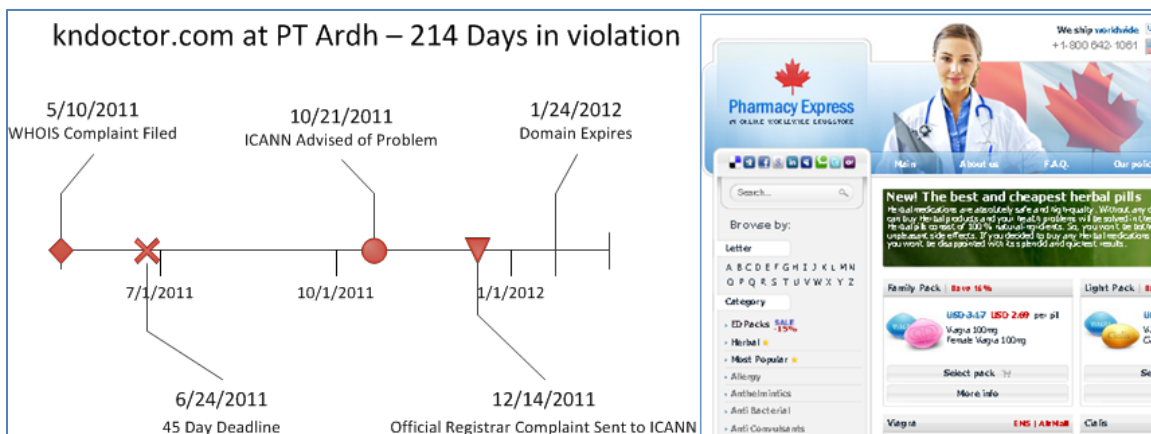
kndoctor.com at PT Ardh – 214 Days in violation

5/10/2011
WHOIS Complaint Filed

10/21/2011
ICANN Advised of Problem

1/24/2012
Domain Expires

7/1/2011

10/1/2011

1/1/2012

6/24/2011
45 Day Deadline

12/14/2011
Official Registrar Complaint Sent to ICANN

We ship worldwide
+1-800 642-1061

Pharmacy Express
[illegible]

Main
About us
F.A.Q.
Our polic

Search...

Browse by:

Letter
A B C D E F G H I J K L M N
O P Q R S T U V W X Y Z

Category
ED Packs SALE -15%
Herbal
Most Popular
Allergy
Anthelmintics
Anti Bacterial
Anti Convulsants

New! The best and cheapest herbal pills
Herbal medications are absolutely safe and high quality. Without any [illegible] can buy Herbal products and your health problems will be solved in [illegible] Herbal pills consist of 100% natural ingredients. So, you won't be bot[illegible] unpleasant side effects. If you decided to buy any Herbal medications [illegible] you won't be disappointed with its splendid and quickest results.

Family Pack | Save 16%
USD 3.17 USD 2.69 per pill
Viagra 100mg
Female Viagra 100mg
Select pack
More info

Light Pack | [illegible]

Viagra
ENS | AirMail
Cialis